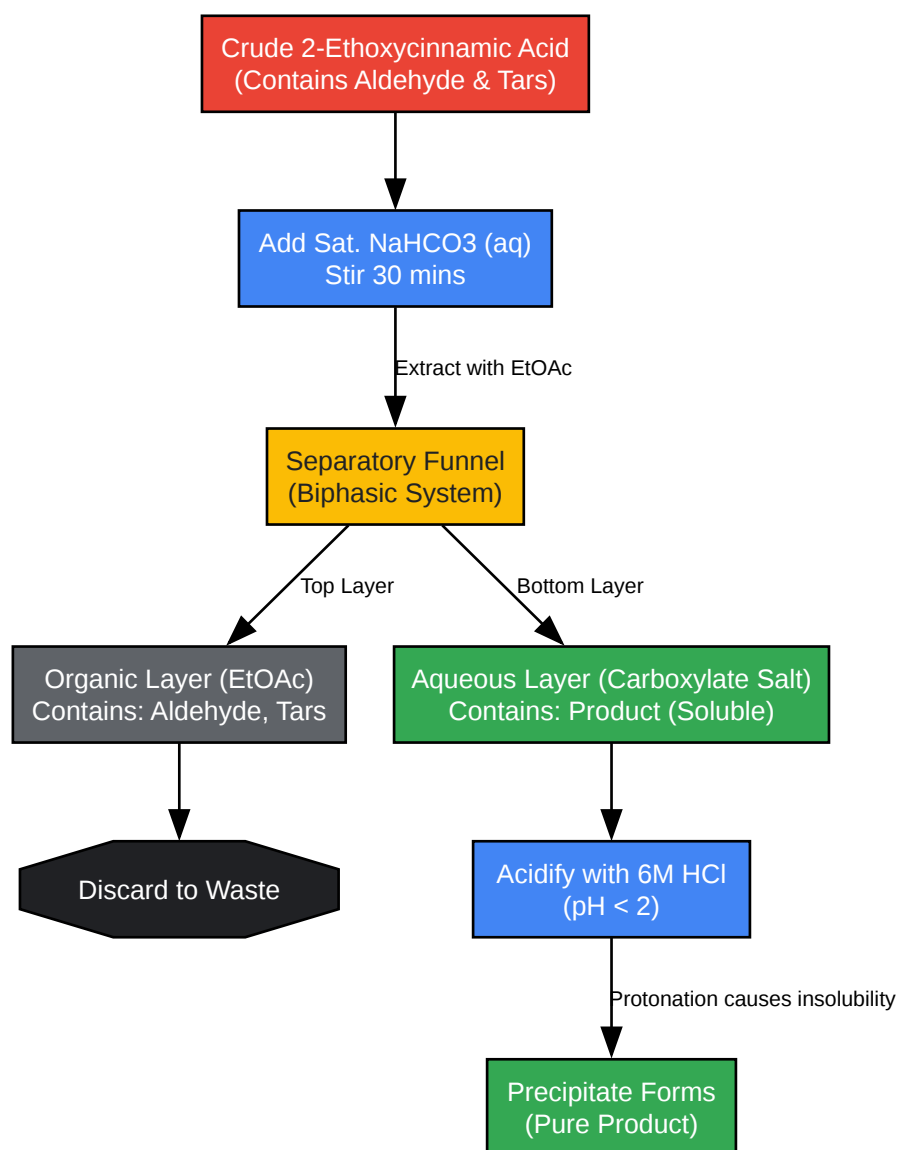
Crude 2-Ethoxycinnamic Acid
(Contains Aldehyde & Tars)

Add Sat. NaHCO3 (aq)
Stir 30 mins

Extract with EtOAc

Separatory Funnel
(Biphasic System)

Top Layer

Bottom Layer

Organic Layer (EtOAc)
Contains: Aldehyde, Tars

Aqueous Layer (Carboxylate Salt)
Contains: Product (Soluble)

Discard to Waste

Acidify with 6M HCl
(pH < 2)

Protonation causes insolubility

Precipitate Forms
(Pure Product)